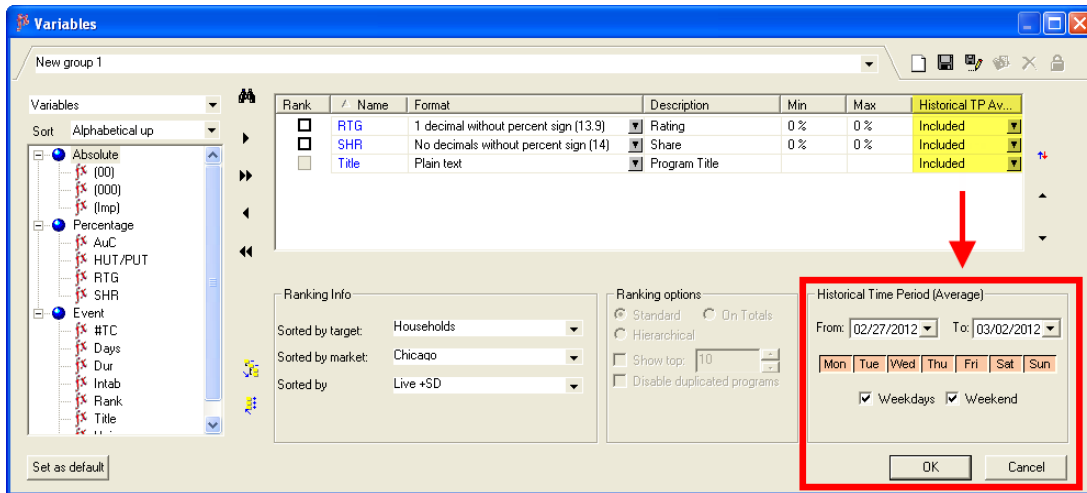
Variables

New group 1

Variables
Sort Alphabetical up

Absolute
(00)
(000)
(Imp)
Percentage
AuC
HUT/PUT
RTG
SHR
Event
#TC
Days
Dur
Intab
Rank
Title

| Rank | Name | Format | Description | Min | Max | Historical TP Av... |
|---|---|---|---|---|---|---|
| | RTG | 1 decimal without percent sign (13.9) | Rating | 0 % | 0 % | Included |
| | SHR | No decimals without percent sign (14) | Share | 0 % | 0 % | Included |
| | Title | Plain text | Program Title | | | Included |

Ranking Info
Sorted by target: Households
Sorted by market: Chicago
Sorted by Live +SD

Ranking options
Standard On Totals
Hierarchical
Show top: 10
Disable duplicated programs

Historical Time Period (Average)
From: 02/27/2012 To: 03/02/2012
Mon Tue Wed Thu Fri Sat Sun
Weekdays Weekend

Set as default

OK Cancel